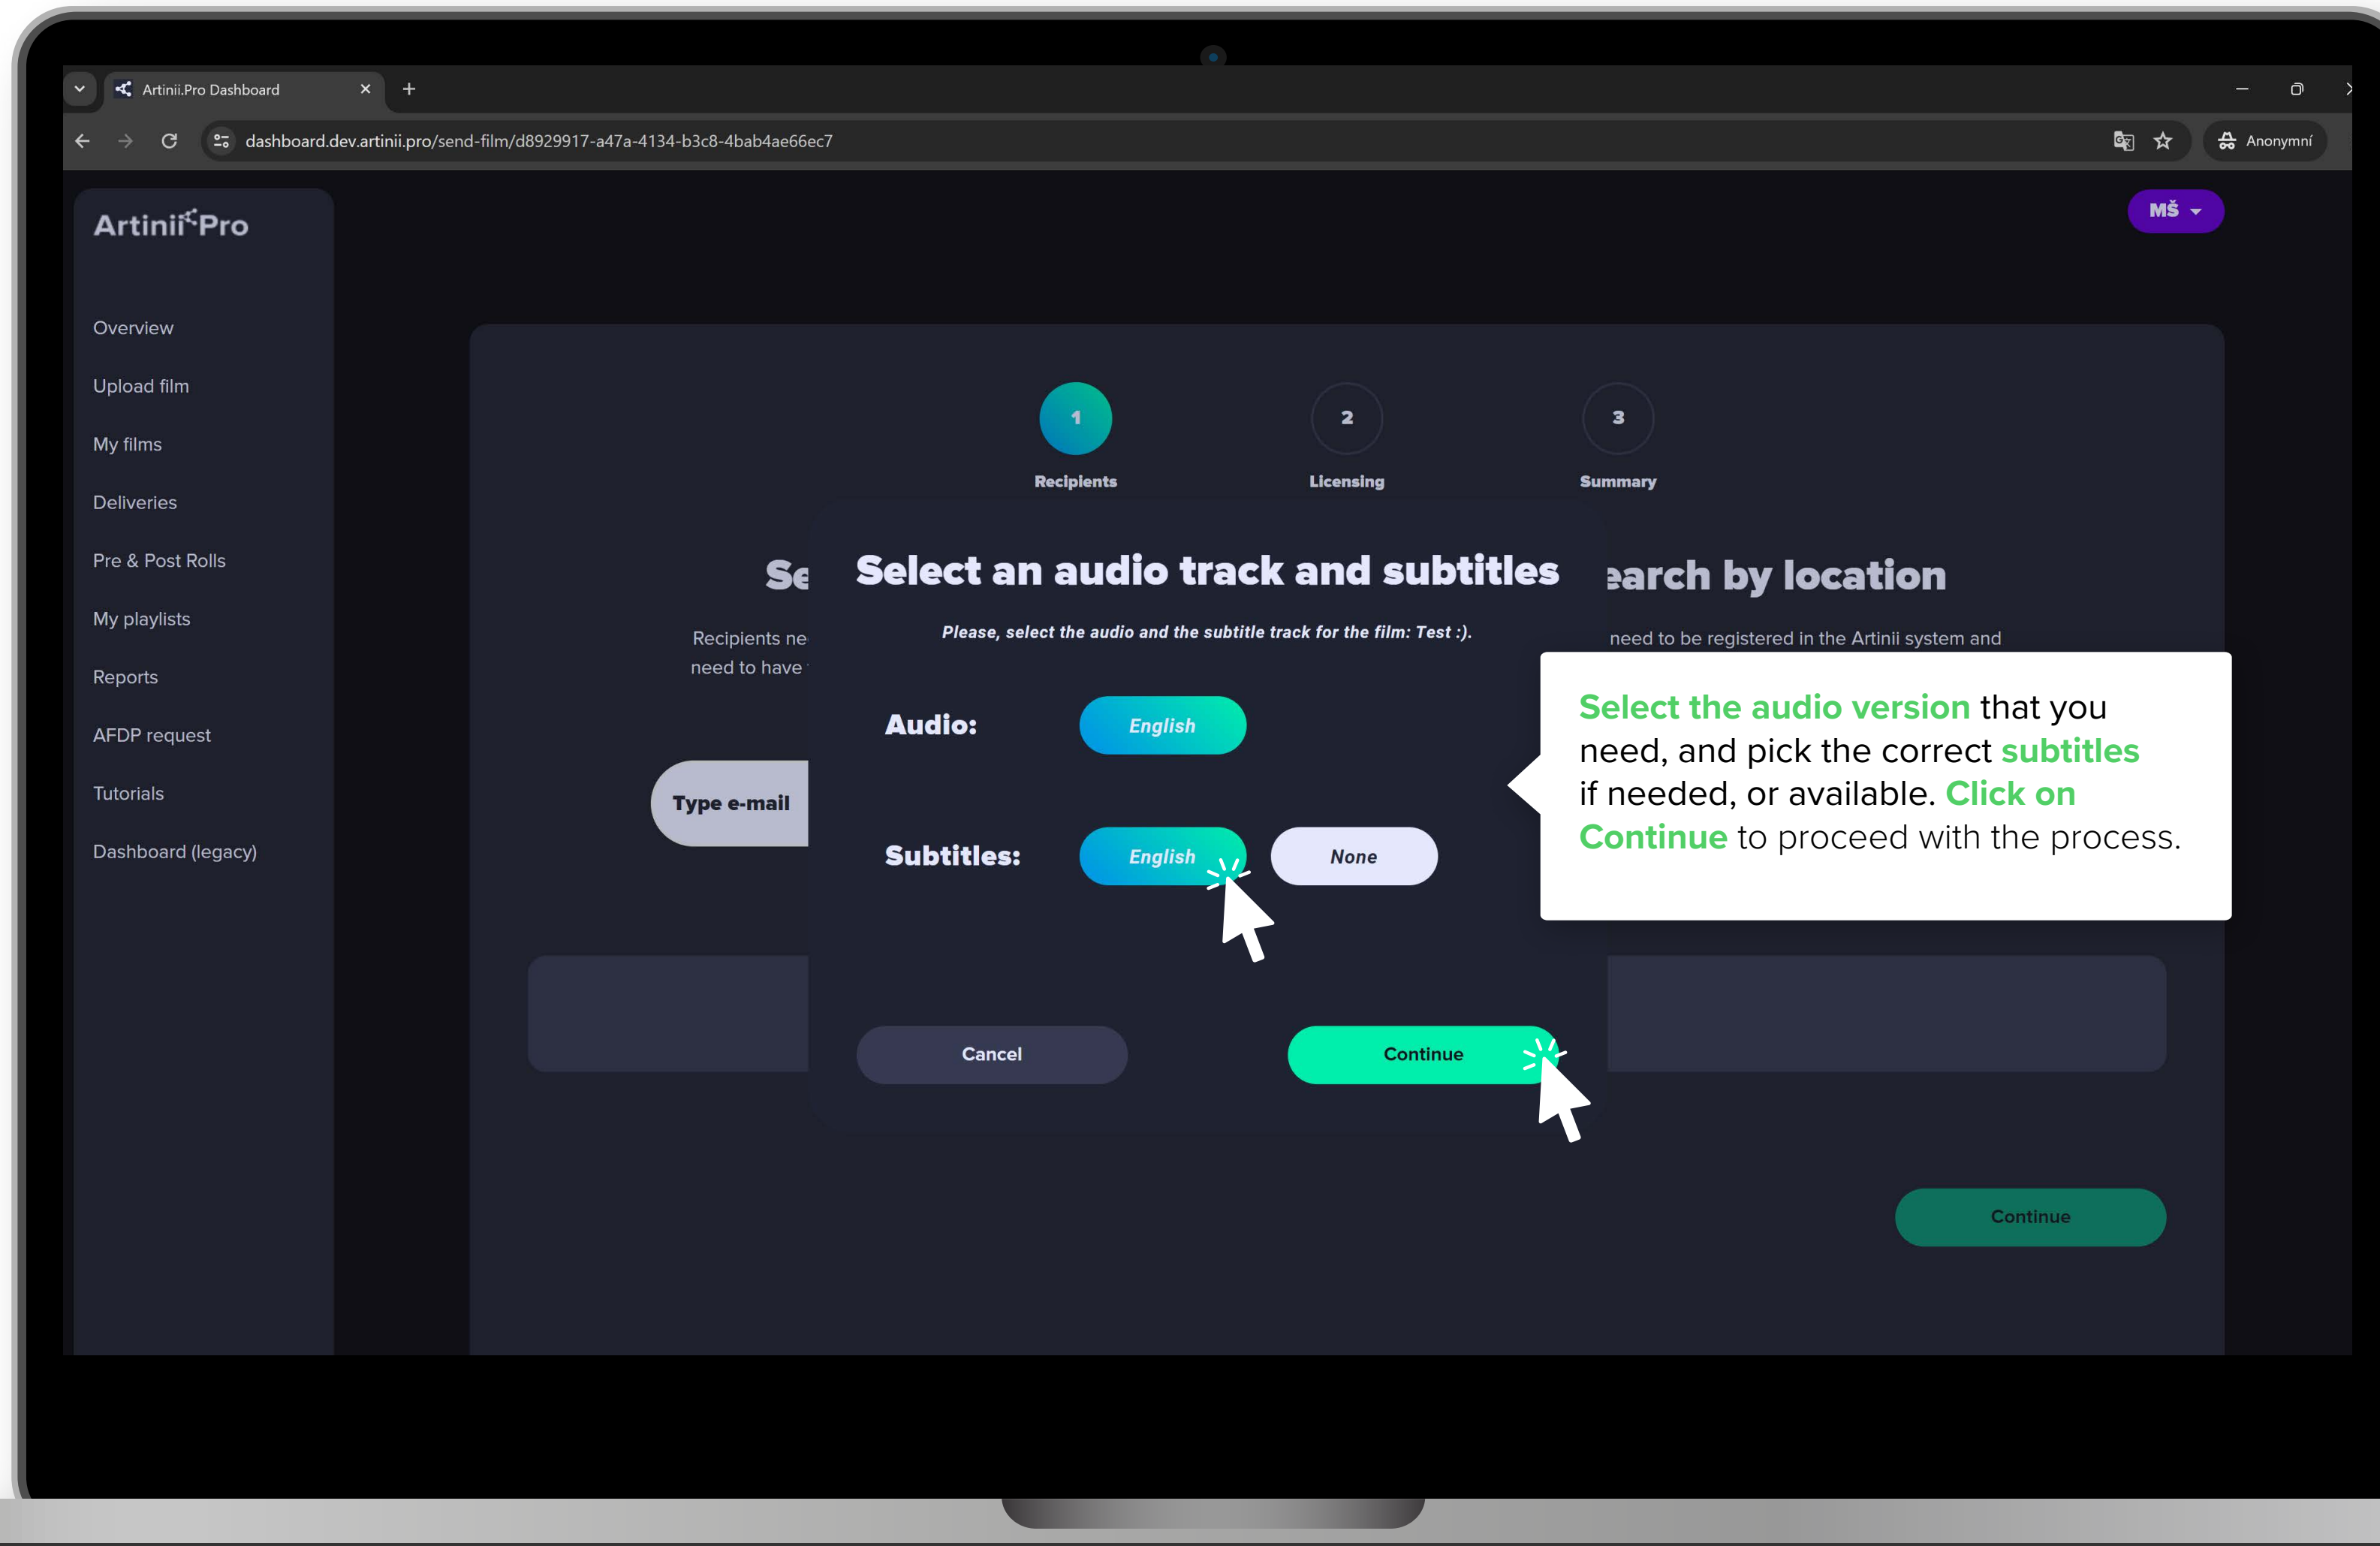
Artinii.Pro Dashboard

dashboard.dev.artinii.pro/send-film/d8929917-a47a-4134-b3c8-4bab4ae66ec7

Anonymní

Artinii Pro

MŠ

Overview
Upload film
My films
Deliveries
Pre & Post Rolls
My playlists
Reports
AFDP request
Tutorials
Dashboard (legacy)

1 Recipients
2 Licensing
3 Summary

Se

Recipients ne
need to have

Type e-mail

earch by location

need to be registered in the Artinii system and

Select an audio track and subtitles

Please, select the audio and the subtitle track for the film: Test :).

Audio: English

Subtitles: English None

Cancel

Continue

Select the audio version that you need, and pick the correct subtitles if needed, or available. Click on Continue to proceed with the process.

Continue